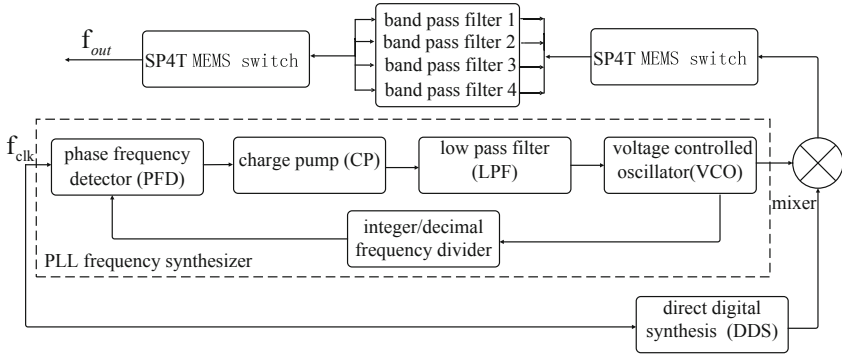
$f_{out}$

SP4T MEMS switch

band pass filter 1
band pass filter 2
band pass filter 3
band pass filter 4

SP4T MEMS switch

$f_{clk}$

phase frequency detector (PFD)

charge pump (CP)

low pass filter (LPF)

voltage controlled oscillator(VCO)

mixer

integer/decimal frequency divider

PLL frequency synthesizer

direct digital synthesis (DDS)